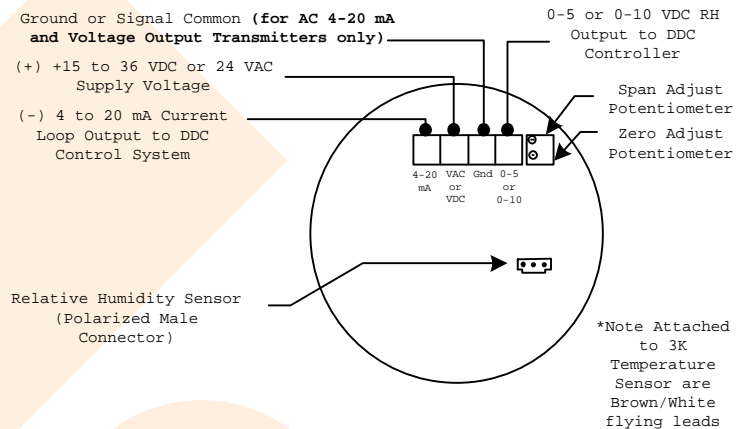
Ground or Signal Common **(for AC 4-20 mA and Voltage Output Transmitters only)**

0-5 or 0-10 VDC RH Output to DDC Controller

(+) +15 to 36 VDC or 24 VAC Supply Voltage

(-) 4 to 20 mA Current Loop Output to DDC Control System

Span Adjust Potentiometer

Zero Adjust Potentiometer

4-20 mA

VAC or VDC

Gnd

0-5 or 0-10

Relative Humidity Sensor (Polarized Male Connector)

*Note Attached to 3K Temperature Sensor are Brown/White flying leads